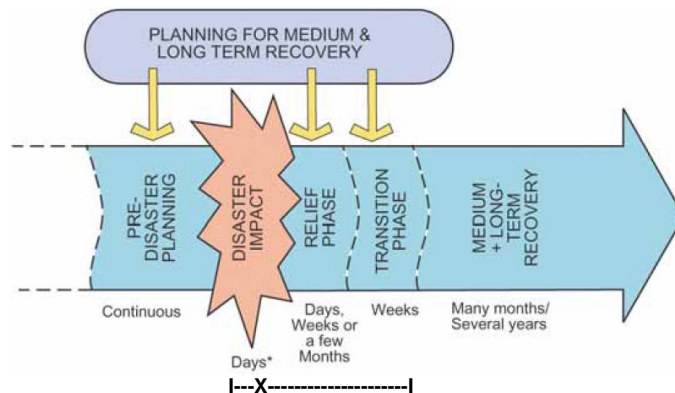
PLANNING FOR MEDIUM & LONG TERM RECOVERY

PRE-DISASTER PLANNING

DISASTER IMPACT

RELIEF PHASE

TRANSITION PHASE

MEDIUM + LONG-TERM RECOVERY

Continuous

Days*

Days, Weeks or a few Months

Weeks

Many months/ Several years

I---X--------------------I